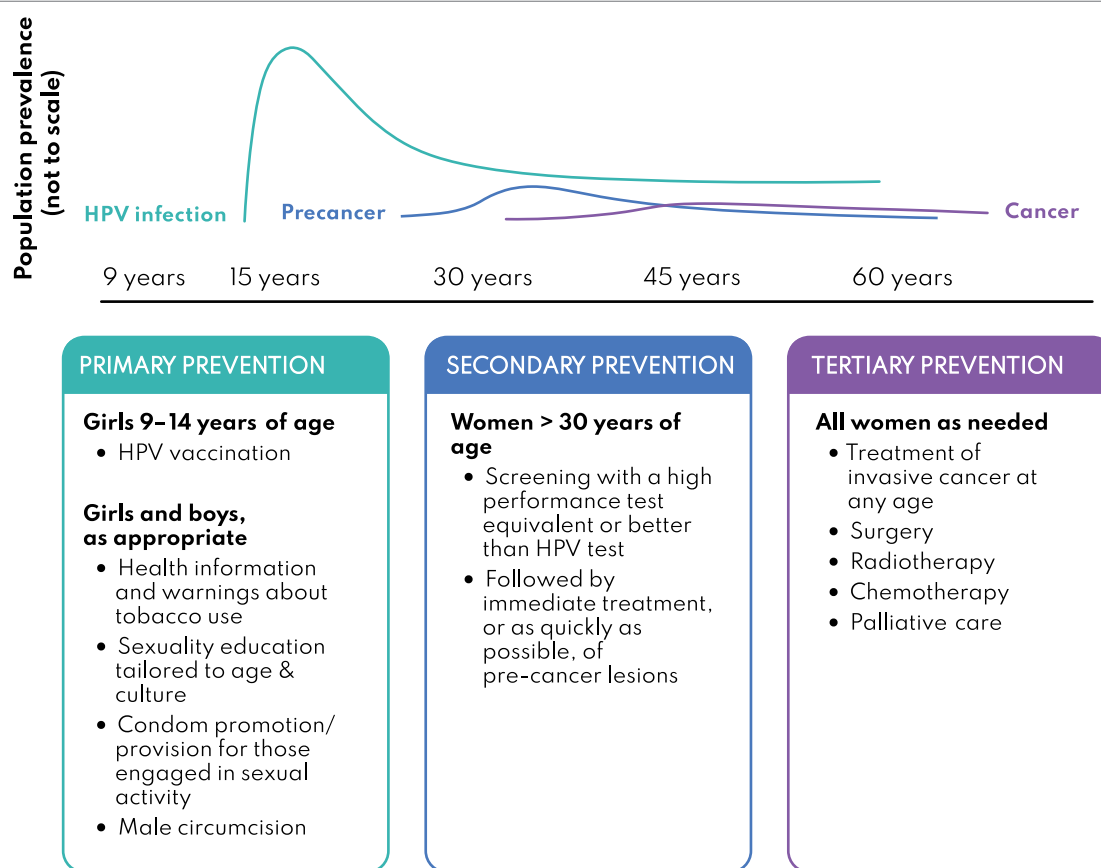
Population prevalence (not to scale)

HPV infection

Precancer

Cancer

9 years 15 years 30 years 45 years 60 years

PRIMARY PREVENTION

Girls 9–14 years of age
- HPV vaccination

Girls and boys, as appropriate
- Health information and warnings about tobacco use
- Sexuality education tailored to age & culture
- Condom promotion/ provision for those engaged in sexual activity
- Male circumcision

SECONDARY PREVENTION

Women > 30 years of age
- Screening with a high performance test equivalent or better than HPV test
- Followed by immediate treatment, or as quickly as possible, of pre-cancer lesions

TERTIARY PREVENTION

All women as needed
- Treatment of invasive cancer at any age
- Surgery
- Radiotherapy
- Chemotherapy
- Palliative care